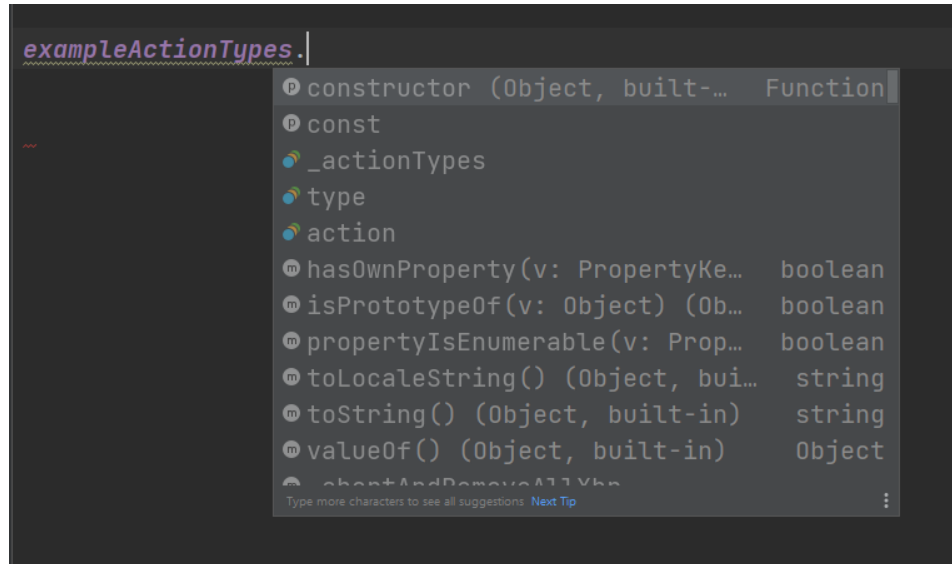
exampleActionTypes.

constructor (Object, built-… Function
const
_actionTypes
type
action
hasOwnProperty(v: PropertyKe… boolean
isPrototypeOf(v: Object) (Ob… boolean
propertyIsEnumerable(v: Prop… boolean
toLocaleString() (Object, bui… string
toString() (Object, built-in) string
valueOf() (Object, built-in) Object
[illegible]

Type more characters to see all suggestions Next Tip